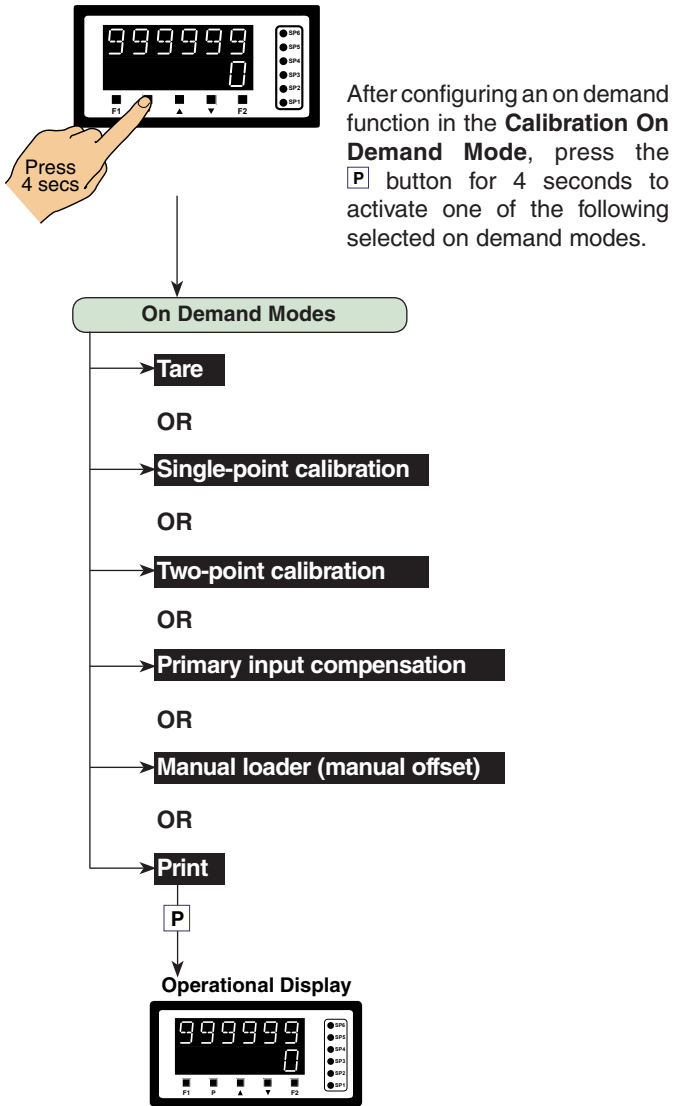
999999
0
F1 ▲ ▼ F2
SP6
SP5
SP4
SP3
SP2
SP1

Press 4 secs

After configuring an on demand function in the **Calibration On Demand Mode**, press the P button for 4 seconds to activate one of the following selected on demand modes.

On Demand Modes

Tare

OR

Single-point calibration

OR

Two-point calibration

OR

Primary input compensation

OR

Manual loader (manual offset)

OR

Print

P

Operational Display

999999
0
F1 P ▲ ▼ F2
SP6
SP5
SP4
SP3
SP2
SP1